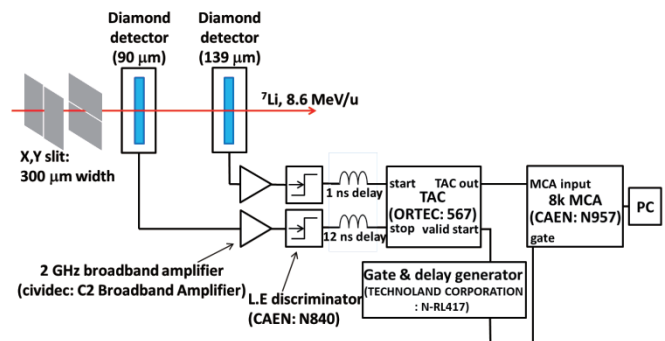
Diamond detector (90 μm)

Diamond detector (139 μm)

$^{7}$Li, 8.6 MeV/u

X,Y slit: 300 μm width

1 ns delay

12 ns delay

start

stop

TAC (ORTEC: 567)

TAC out

valid start

MCA input

8k MCA (CAEN: N957)

gate

PC

2 GHz broadband amplifier (cividec: C2 Broadband Amplifier)

L.E discriminator (CAEN: N840)

Gate & delay generator (TECHNOLAND CORPORATION : N-RL417)